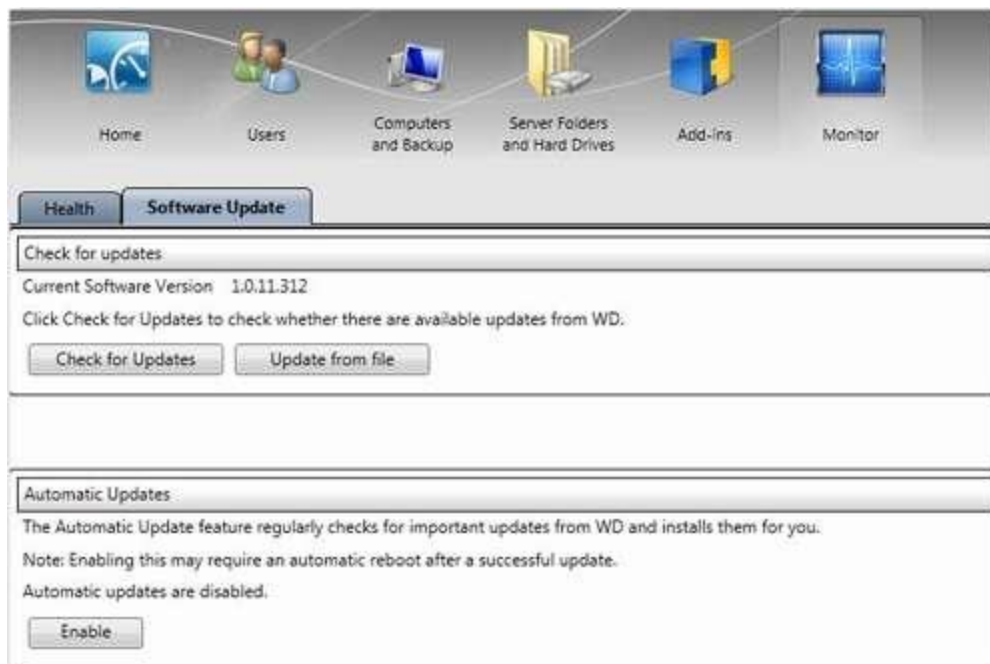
Home

Users

Computers and Backup

Server Folders and Hard Drives

Add-ins

Monitor

Health

Software Update

Check for updates

Current Software Version 1.0.11.312

Click Check for Updates to check whether there are available updates from WD.

Check for Updates

Update from file

Automatic Updates

The Automatic Update feature regularly checks for important updates from WD and installs them for you.

Note: Enabling this may require an automatic reboot after a successful update.

Automatic updates are disabled.

Enable